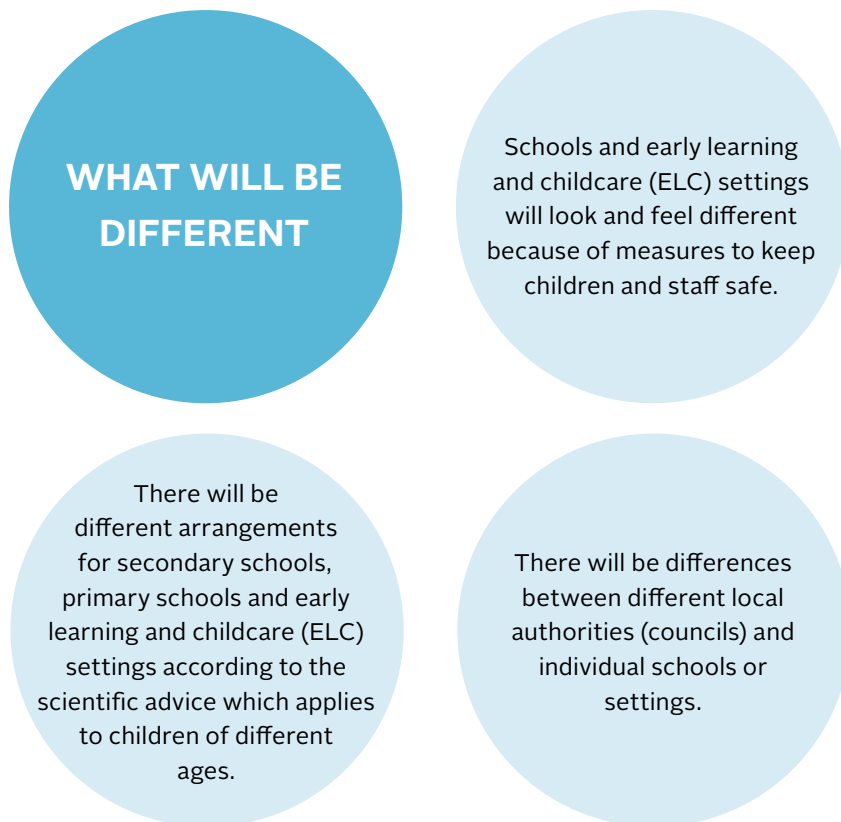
WHAT WILL BE DIFFERENT

Schools and early learning and childcare (ELC) settings will look and feel different because of measures to keep children and staff safe.

There will be different arrangements for secondary schools, primary schools and early learning and childcare (ELC) settings according to the scientific advice which applies to children of different ages.

There will be differences between different local authorities (councils) and individual schools or settings.